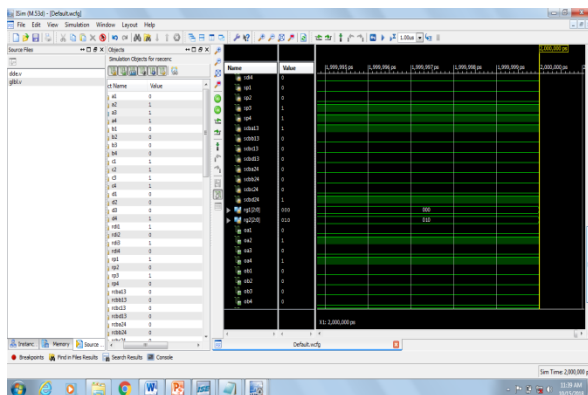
ISim (M.53d) - [Default.wcfg]
File Edit View Simulation Window Layout Help

Source Files
ddle.v
glbl.v

Objects
Simulation Objects for rseconc

| ct Name | Value |
|---|---|
| a1 | 0 |
| a2 | 1 |
| a3 | 1 |
| a4 | 1 |
| b1 | 0 |
| b2 | 1 |
| b3 | 0 |
| b4 | 0 |
| c1 | 1 |
| c2 | 1 |
| c3 | 1 |
| c4 | 1 |
| d1 | 0 |
| d2 | 0 |
| d3 | 0 |
| d4 | 1 |
| rdt1 | 1 |
| rdt2 | 0 |
| rdt3 | 0 |
| rdt4 | 0 |
| rp1 | 1 |
| rp2 | 0 |
| rp3 | 1 |
| rp4 | 0 |
| rcba13 | 1 |
| rcbb13 | 1 |
| rcbc13 | 1 |
| rcbd13 | 0 |
| rcba24 | 0 |
| rcbb24 | 0 |

| Name | Value |
|---|---|
| rcd4 | 1 |
| rp1 | 0 |
| rp2 | 0 |
| rp3 | 1 |
| rp4 | 1 |
| rcba13 | 1 |
| rcbb13 | 0 |
| rcbc13 | 1 |
| rcbd13 | 0 |
| rcba24 | 0 |
| rcbb24 | 0 |
| rcbc24 | 0 |
| rcbd24 | 1 |
| rg1[3:0] | 000 |
| rg2[3:0] | 010 |
| ea1 | 0 |
| ea2 | 1 |
| ea3 | 0 |
| ea4 | 1 |
| eb1 | 0 |
| eb2 | 0 |
| eb3 | 0 |
| eb4 | 0 |

2,000,000 ps
1,999,995 ps | 1,999,996 ps | 1,999,997 ps | 1,999,998 ps | 1,999,999 ps | 2,000,000 ps
000
010
X1: 2,000,000 ps

Instanc | Memory | Source...
Default.wcfg
Breakpoints | Find in Files Results | Search Results | Console
Sim Time: 2,000,000 p
11:39 AM
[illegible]